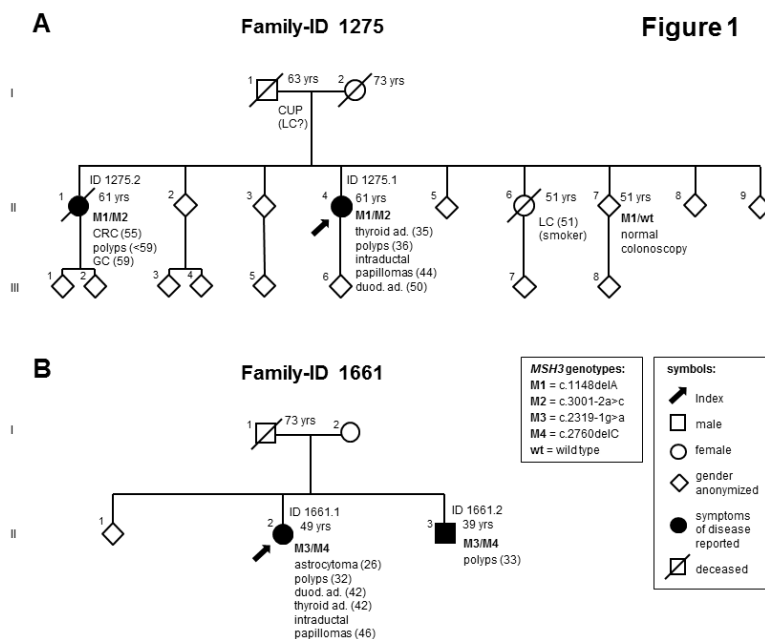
A

Family-ID 1275

Figure 1

I

1 63 yrs
CUP (LC?)

2 73 yrs

II

ID 1275.2
1 61 yrs
M1/M2
CRC (55)
polyps (<59)
GC (59)

2

3

ID 1275.1
4 61 yrs
M1/M2
thyroid ad. (35)
polyps (36)
intraductal papillomas (44)
duod. ad. (50)

5

6 51 yrs
LC (51)
(smoker)

7 51 yrs
M1/wt
normal colonoscopy

8

9

III

1 2 3 4 5 6 7 8

B

Family-ID 1661

I

1 73 yrs

2

II

1

ID 1661.1
2 49 yrs
M3/M4
astrocytoma (26)
polyps (32)
duod. ad. (42)
thyroid ad. (42)
intraductal papillomas (46)

ID 1661.2
3 39 yrs
M3/M4
polyps (33)

*MSH3* genotypes:
M1 = c.1148delA
M2 = c.3001-2a>c
M3 = c.2319-1g>a
M4 = c.2760delC
wt = wild type

symbols:
Index
male
female
gender anonymized
symptoms of disease reported
deceased